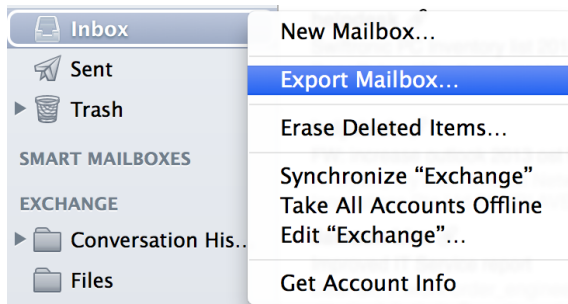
Inbox
Sent
Trash
SMART MAILBOXES
EXCHANGE
Conversation His...
Files

New Mailbox...
Export Mailbox...
Erase Deleted Items...
Synchronize "Exchange"
Take All Accounts Offline
Edit "Exchange"...
Get Account Info